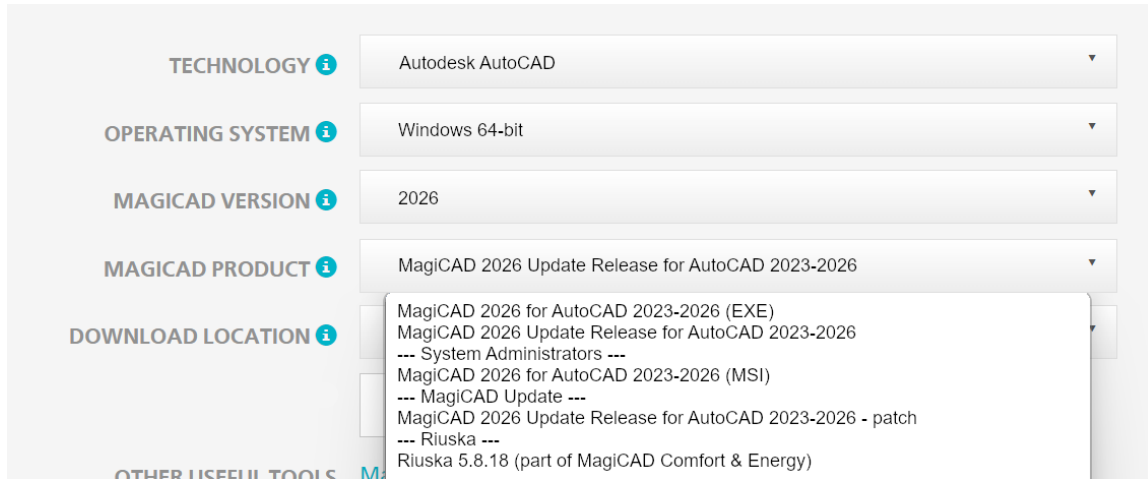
TECHNOLOGY
Autodesk AutoCAD

OPERATING SYSTEM
Windows 64-bit

MAGICAD VERSION
2026

MAGICAD PRODUCT
MagiCAD 2026 Update Release for AutoCAD 2023-2026

DOWNLOAD LOCATION

MagiCAD 2026 for AutoCAD 2023-2026 (EXE)
MagiCAD 2026 Update Release for AutoCAD 2023-2026
--- System Administrators ---
MagiCAD 2026 for AutoCAD 2023-2026 (MSI)
--- MagiCAD Update ---
MagiCAD 2026 Update Release for AutoCAD 2023-2026 - patch
--- Riuska ---
Riuska 5.8.18 (part of MagiCAD Comfort & Energy)

OTHER USEFUL TOOLS Ma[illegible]